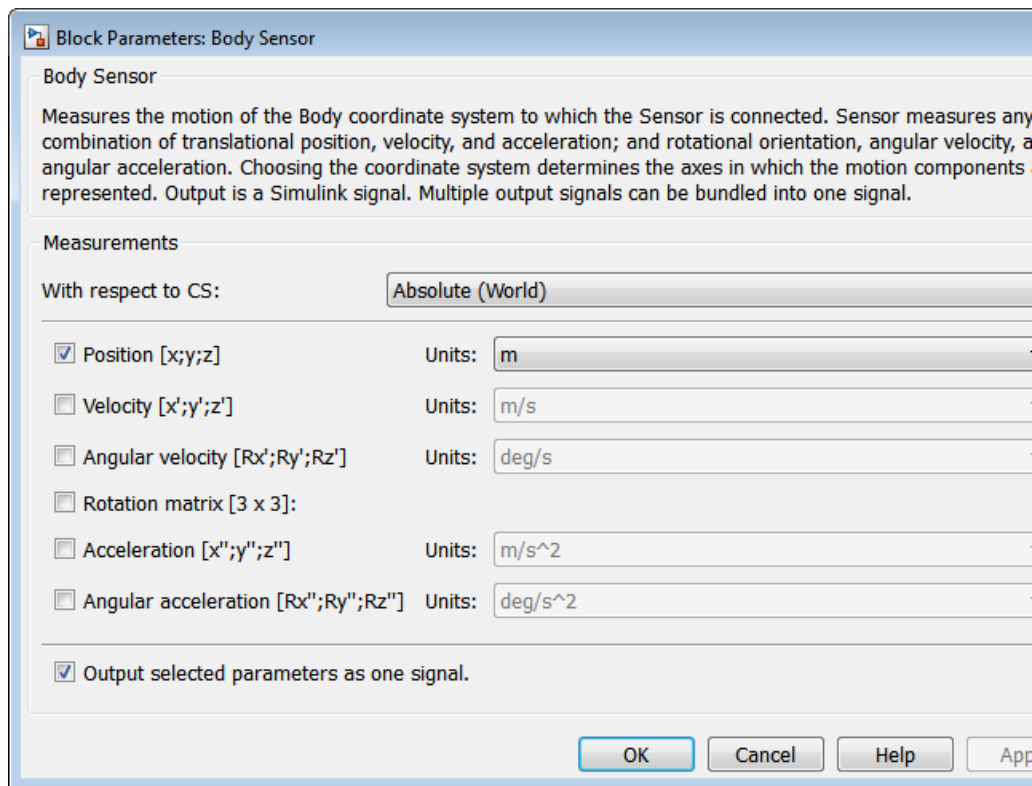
Block Parameters: Body Sensor

Body Sensor

Measures the motion of the Body coordinate system to which the Sensor is connected. Sensor measures any combination of translational position, velocity, and acceleration; and rotational orientation, angular velocity, a angular acceleration. Choosing the coordinate system determines the axes in which the motion components a represented. Output is a Simulink signal. Multiple output signals can be bundled into one signal.

Measurements

With respect to CS: Absolute (World)

Position [x;y;z] Units: m

Velocity [x';y';z'] Units: m/s

Angular velocity [Rx';Ry';Rz'] Units: deg/s

Rotation matrix [3 x 3]:

Acceleration [x'';y'';z''] Units: m/s^2

Angular acceleration [Rx'';Ry'';Rz''] Units: deg/s^2

Output selected parameters as one signal.

OK Cancel Help App